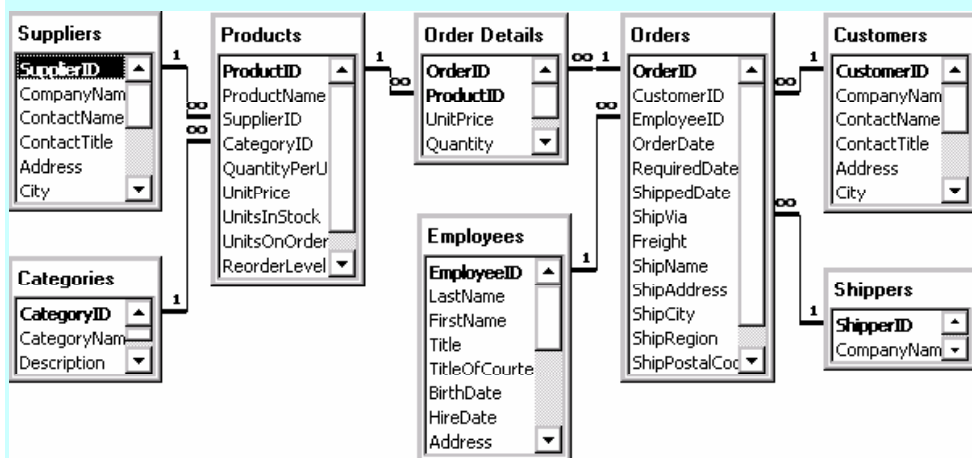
Suppliers
SupplierID
CompanyNam
ContactName
ContactTitle
Address
City

Products
ProductID
ProductName
SupplierID
CategoryID
QuantityPerU
UnitPrice
UnitsInStock
UnitsOnOrder
ReorderLevel

Order Details
OrderID
ProductID
UnitPrice
Quantity

Orders
OrderID
CustomerID
EmployeeID
OrderDate
RequiredDate
ShippedDate
ShipVia
Freight
ShipName
ShipAddress
ShipCity
ShipRegion
ShipPostalCod

Customers
CustomerID
CompanyNam
ContactName
ContactTitle
Address
City

Categories
CategoryID
CategoryNam
Description

Employees
EmployeeID
LastName
FirstName
Title
TitleOfCourte
BirthDate
HireDate
Address

Shippers
ShipperID
CompanyNam

1 ∞ ∞ 1 1 ∞ ∞ 1 ∞ 1 ∞ 1 1 ∞ 1